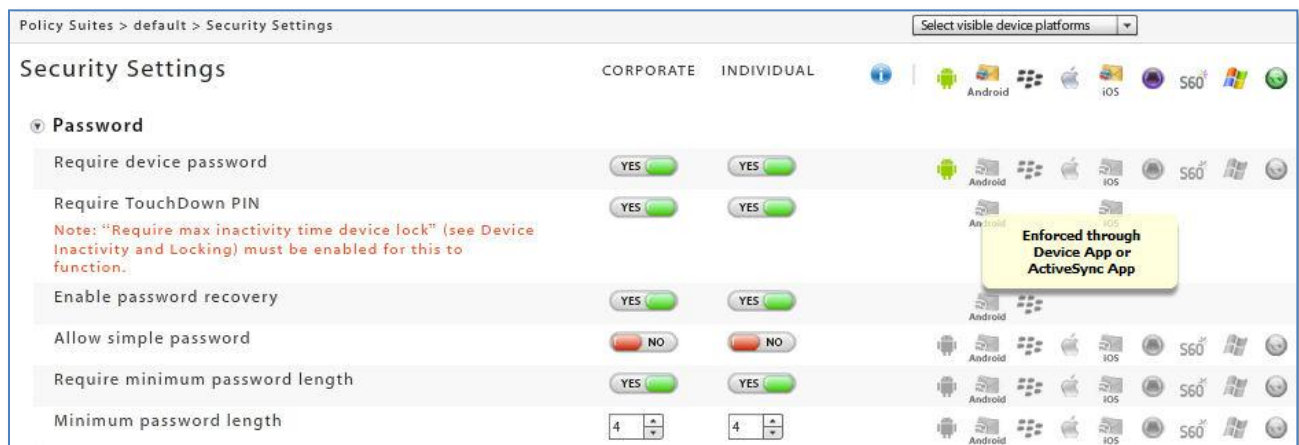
Policy Suites > default > Security Settings

Select visible device platforms

Security Settings

CORPORATE INDIVIDUAL

Android iOS S60

Password

| | CORPORATE | INDIVIDUAL | |
|---|---|---|---|
| Require device password | YES | YES | Android iOS S60 |
| Require TouchDown PIN<br>Note: "Require max inactivity time device lock" (see Device Inactivity and Locking) must be enabled for this to function. | YES | YES | Android iOS<br>Enforced through Device App or ActiveSync App |
| Enable password recovery | YES | YES | Android |
| Allow simple password | NO | NO | Android iOS S60 |
| Require minimum password length | YES | YES | Android iOS S60 |
| Minimum password length | 4 | 4 | Android iOS S60 |